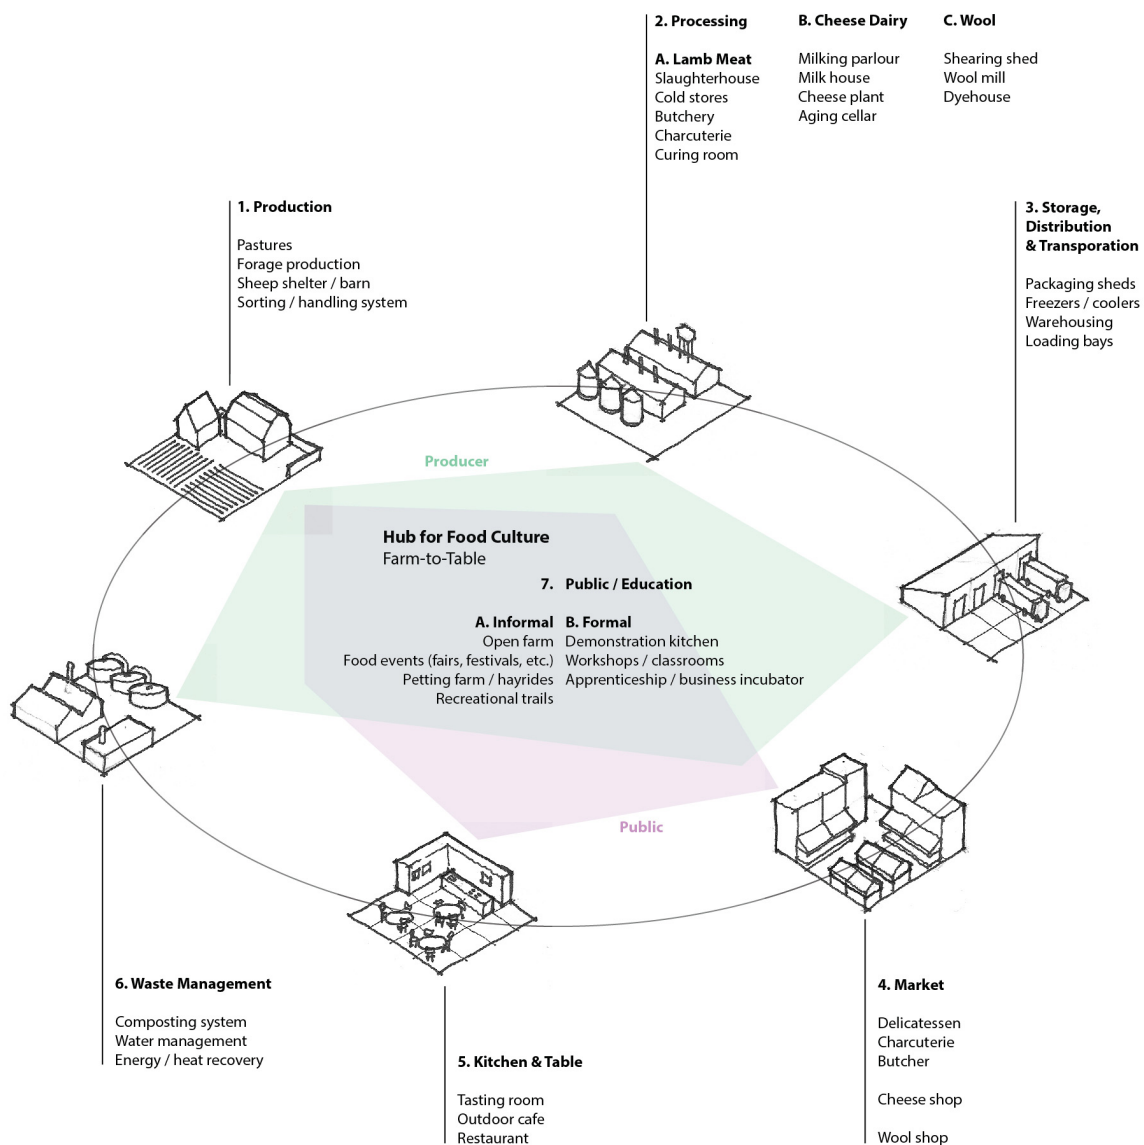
2. Processing

A. Lamb Meat
Slaughterhouse
Cold stores
Butchery
Charcuterie
Curing room

B. Cheese Dairy
Milking parlour
Milk house
Cheese plant
Aging cellar

C. Wool
Shearing shed
Wool mill
Dyehouse

1. Production

Pastures
Forage production
Sheep shelter / barn
Sorting / handling system

3. Storage, Distribution & Transporation

Packaging sheds
Freezers / coolers
Warehousing
Loading bays

Producer

Hub for Food Culture
Farm-to-Table

7. Public / Education

A. Informal
Open farm
Food events (fairs, festivals, etc.)
Petting farm / hayrides
Recreational trails

B. Formal
Demonstration kitchen
Workshops / classrooms
Apprenticeship / business incubator

Public

6. Waste Management

Composting system
Water management
Energy / heat recovery

5. Kitchen & Table

Tasting room
Outdoor cafe
Restaurant

4. Market

Delicatessen
Charcuterie
Butcher

Cheese shop

Wool shop